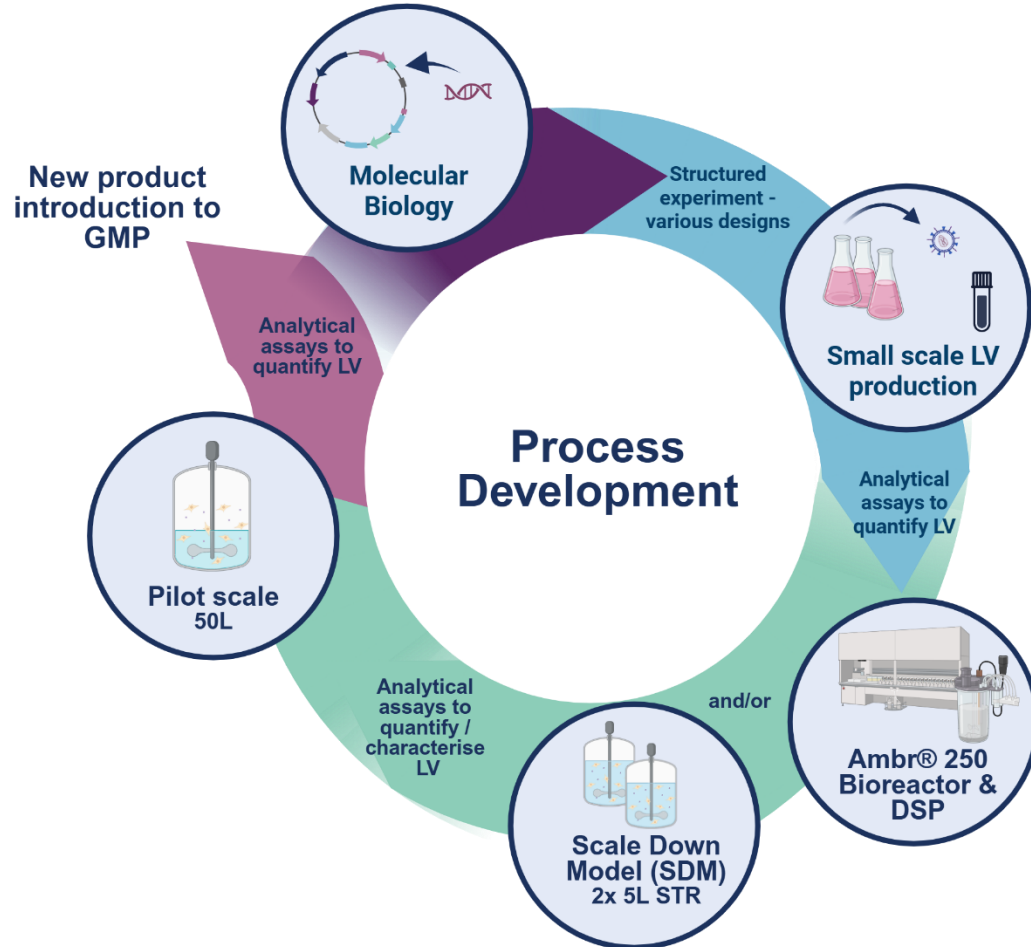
Molecular Biology

Structured experiment - various designs

Small scale LV production

Analytical assays to quantify LV

Ambr® 250 Bioreactor & DSP

and/or

Scale Down Model (SDM) 2x 5L STR

Analytical assays to quantify / characterise LV

Pilot scale 50L

Analytical assays to quantify LV

New product introduction to GMP

Process Development